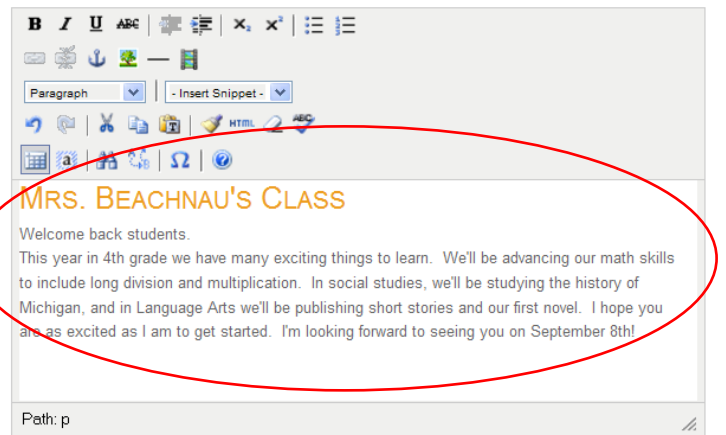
B I U ABC $x_2$ $x^2$

Paragraph
- Insert Snippet -

HTML ABC

Ω

MRS. BEACHNAU'S CLASS

Welcome back students.
This year in 4th grade we have many exciting things to learn. We'll be advancing our math skills to include long division and multiplication. In social studies, we'll be studying the history of Michigan, and in Language Arts we'll be publishing short stories and our first novel. I hope you are as excited as I am to get started. I'm looking forward to seeing you on September 8th!

Path: p